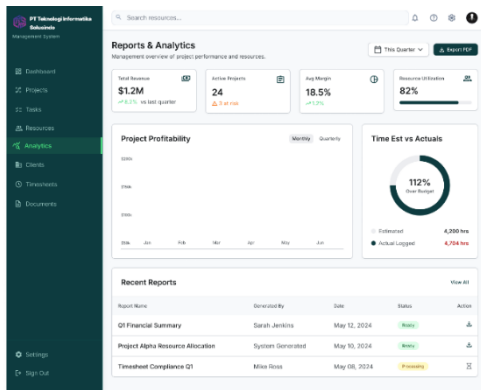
PT Teknologi Informatika Solusindo
Management System

Dashboard
Projects
Tasks
Resources
Analytics
Clients
Timesheets
Documents

Settings
Sign Out

Search resources...

Reports & Analytics
Management overview of project performance and resources.

This Quarter
Export PDF

Total Revenue
$1.2M
↗ 8.2% vs last quarter

Active Projects
24
⚠ 3 at risk

Avg Margin
18.5%
↗ 1.2%

Resource Utilization
82%

Project Profitability
Monthly Quarterly

$200k
$150k
$100k
$50k

Jan Feb Mar Apr May Jun

Time Est vs Actuals

112%
Over Budget

Estimated 4,200 hrs
Actual Logged 4,704 hrs

Recent Reports
View All

| Report Name | Generated By | Date | Status | Action |
|---|---|---|---|---|
| Q1 Financial Summary | Sarah Jenkins | May 12, 2024 | Ready | |
| Project Alpha Resource Allocation | System Generated | May 10, 2024 | Ready | |
| Timesheet Compliance Q1 | Mike Ross | May 08, 2024 | Processing | |